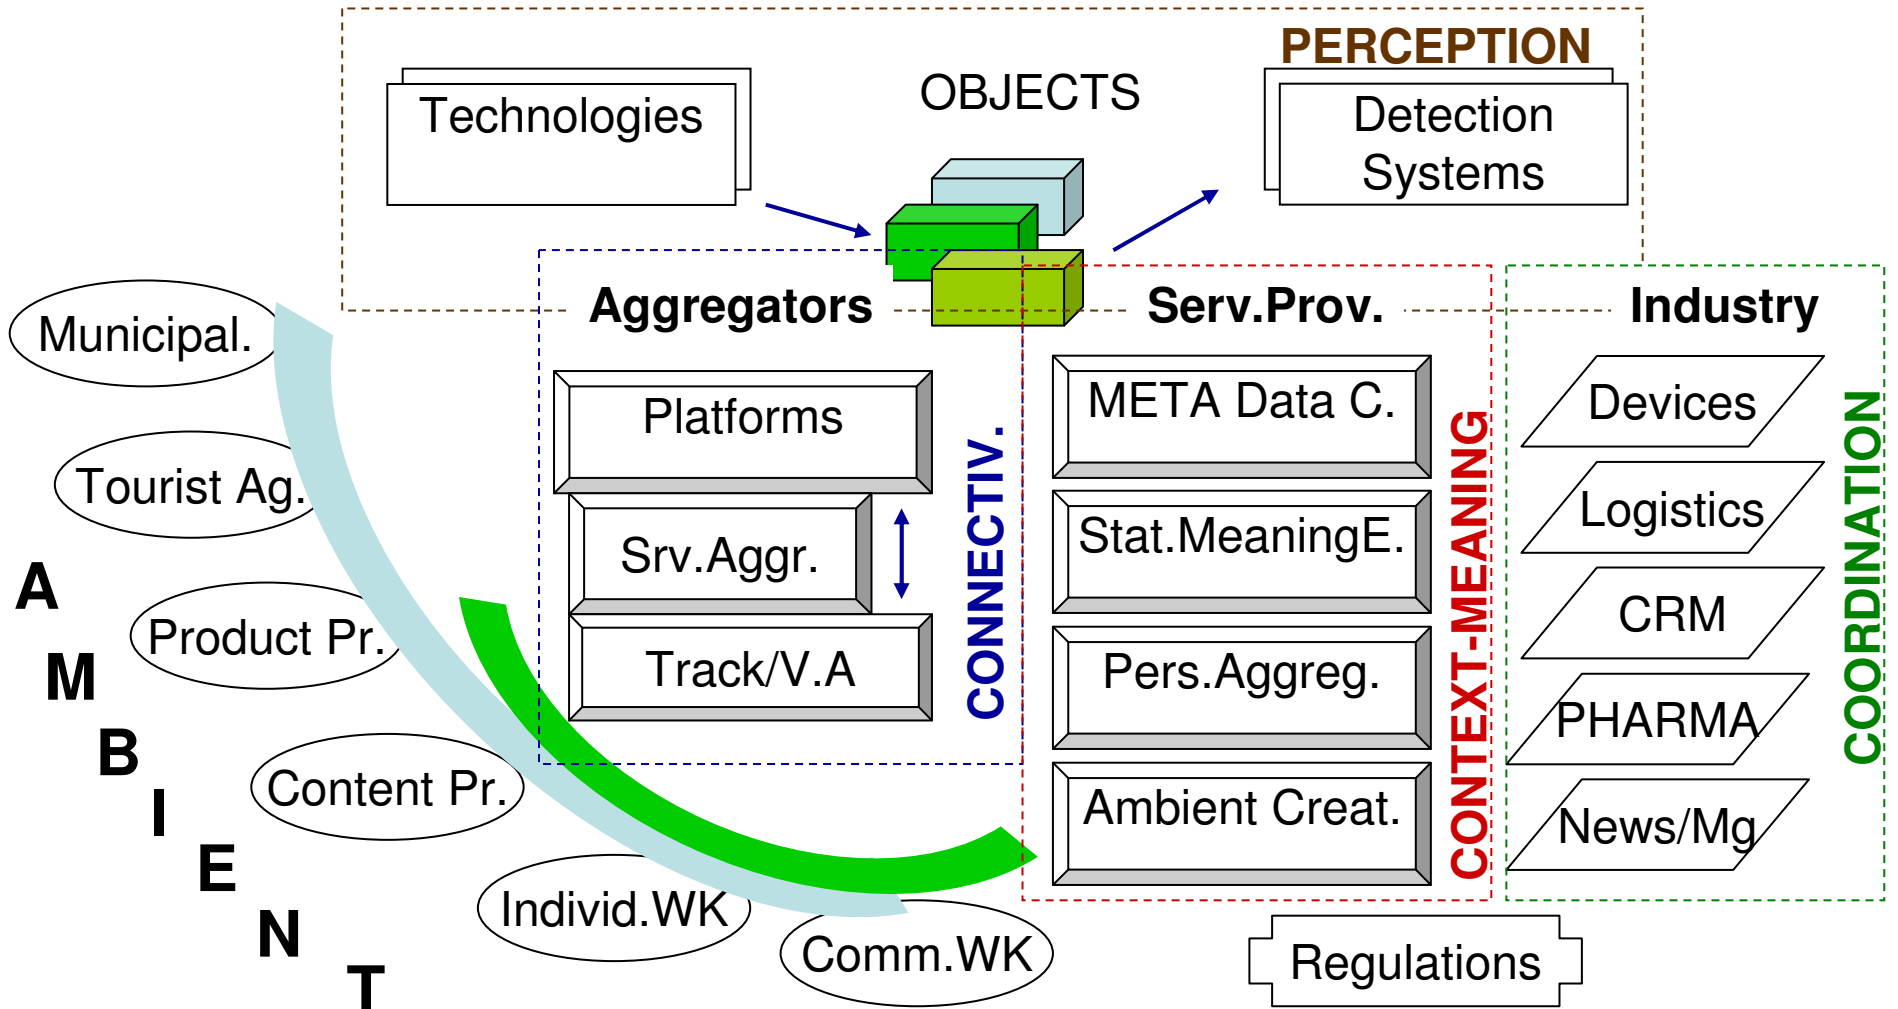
PERCEPTION

Technologies

OBJECTS

Detection Systems

Aggregators

Serv.Prov.

Industry

Municipal.

Tourist Ag.

Product Pr.

Content Pr.

Individ.WK

Comm.WK

A M B I E N T

Platforms

Srv.Aggr.

Track/V.A

CONNECTIV.

META Data C.

Stat.MeaningE.

Pers.Aggreg.

Ambient Creat.

CONTEXT-MEANING

Devices

Logistics

CRM

PHARMA

News/Mg

COORDINATION

Regulations